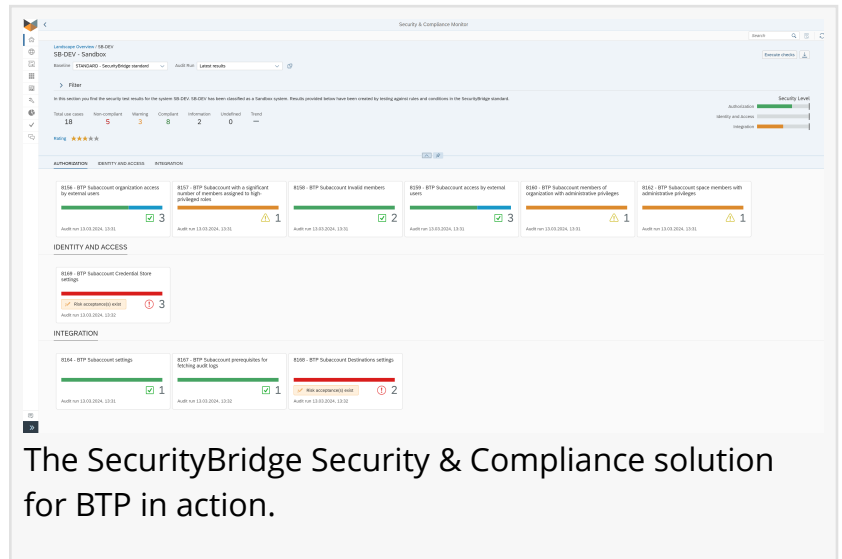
Security & Compliance Monitor

Search

Landscape Overview / SB-DEV
SB-DEV - Sandbox

Baseline: STANDARD - SecurityBridge standard   Audit Run: Latest results

Execute checks

> Filter

In this section you find the security test results for the system SB-DEV. SB-DEV has been classified as a Sandbox system. Results provided below have been created by testing against rules and conditions in the SecurityBridge standard.

Security Level
Authorization
Identity and access
Integration

| Total use cases | Non-compliant | Warning | Compliant | Information | Undefined | Trend |
|---|---|---|---|---|---|---|
| 18 | 5 | 3 | 8 | 2 | 0 | — |

Rating ★★★★★

AUTHORIZATION   IDENTITY AND ACCESS   INTEGRATION

8156 - BTP Subaccount organization access by external users
3
Audit run 13.03.2024, 13:31

8157 - BTP Subaccount with a significant number of members assigned to high-privileged roles
1
Audit run 13.03.2024, 13:31

8158 - BTP Subaccount invalid members
2
Audit run 13.03.2024, 13:31

8159 - BTP Subaccount access by external users
3
Audit run 13.03.2024, 13:31

8160 - BTP Subaccount members of organization with administrative privileges
1
Audit run 13.03.2024, 13:31

8162 - BTP Subaccount space members with administrative privileges
1
Audit run 13.03.2024, 13:31

IDENTITY AND ACCESS

8169 - BTP Subaccount Credential Store settings
Risk acceptance(s) exist
3
Audit run 13.03.2024, 13:32

INTEGRATION

8164 - BTP Subaccount settings
1
Audit run 13.03.2024, 13:31

8167 - BTP Subaccount prerequisites for fetching audit logs
1
Audit run 13.03.2024, 13:32

8168 - BTP Subaccount Destinations settings
Risk acceptance(s) exist
2
Audit run 13.03.2024, 13:32

The SecurityBridge Security & Compliance solution for BTP in action.